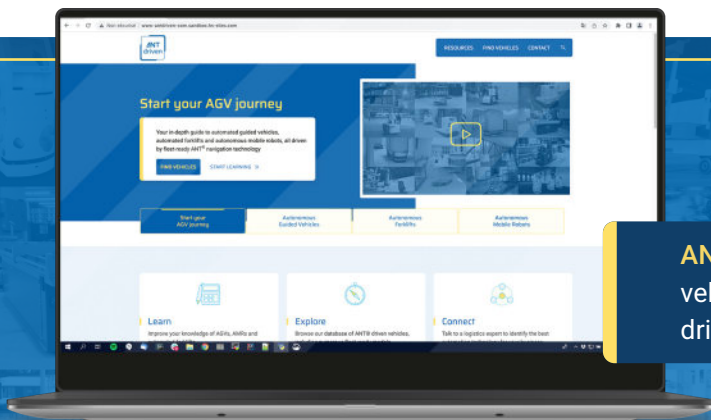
Not secure | www.antdriven.com.sandbox.hs-sites.com

ANT driven

RESOURCES FIND VEHICLES CONTACT

Start your AGV journey

Your in-depth guide to automated guided vehicles, automated forklifts and autonomous mobile robots, all driven by fleet-ready ANT® navigation technology

FIND VEHICLES START LEARNING »

Start your AGV journey

Autonomous Guided Vehicles

Autonomous Forklifts

Autonomous Mobile Robots

Learn
Improve your knowledge of AGVs, AMRs and

Explore
Browse our database of ANT® driven vehicles,

Connect
Talk to a logistics expert to identify the best

AN
vel
dri